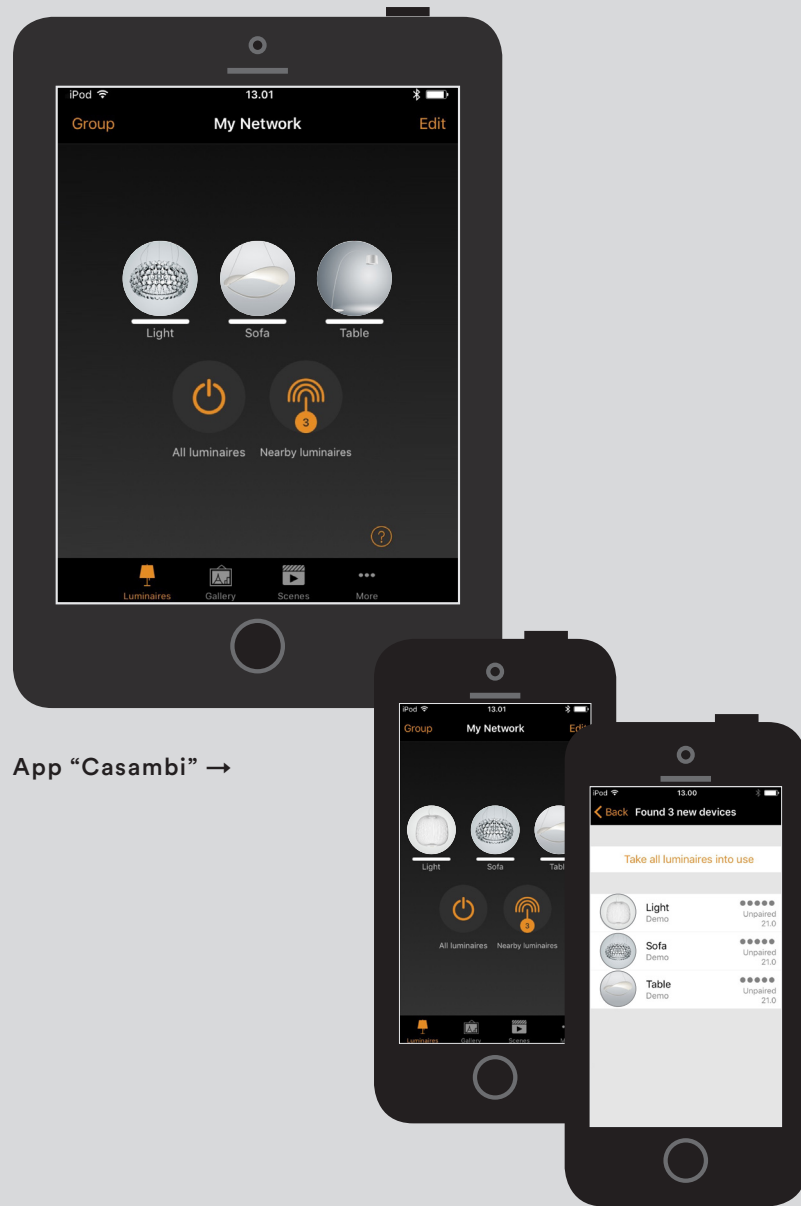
iPod
13.01
Group
My Network
Edit
Light
Sofa
Table
3
All luminaires
Nearby luminaires
?
Luminaires
Gallery
Scenes
More

App “Casambi” →

iPod
13.01
Group
My Network
Edi
Light
Sofa
Tabl
3
All luminaires
Nearby luminaires
Luminaires
Gallery
Scenes
M

iPod
13.00
Back
Found 3 new devices
Take all luminaires into use
Light
Demo
Unpaired
21.0
Sofa
Demo
Unpaired
21.0
Table
Demo
Unpaired
21.0